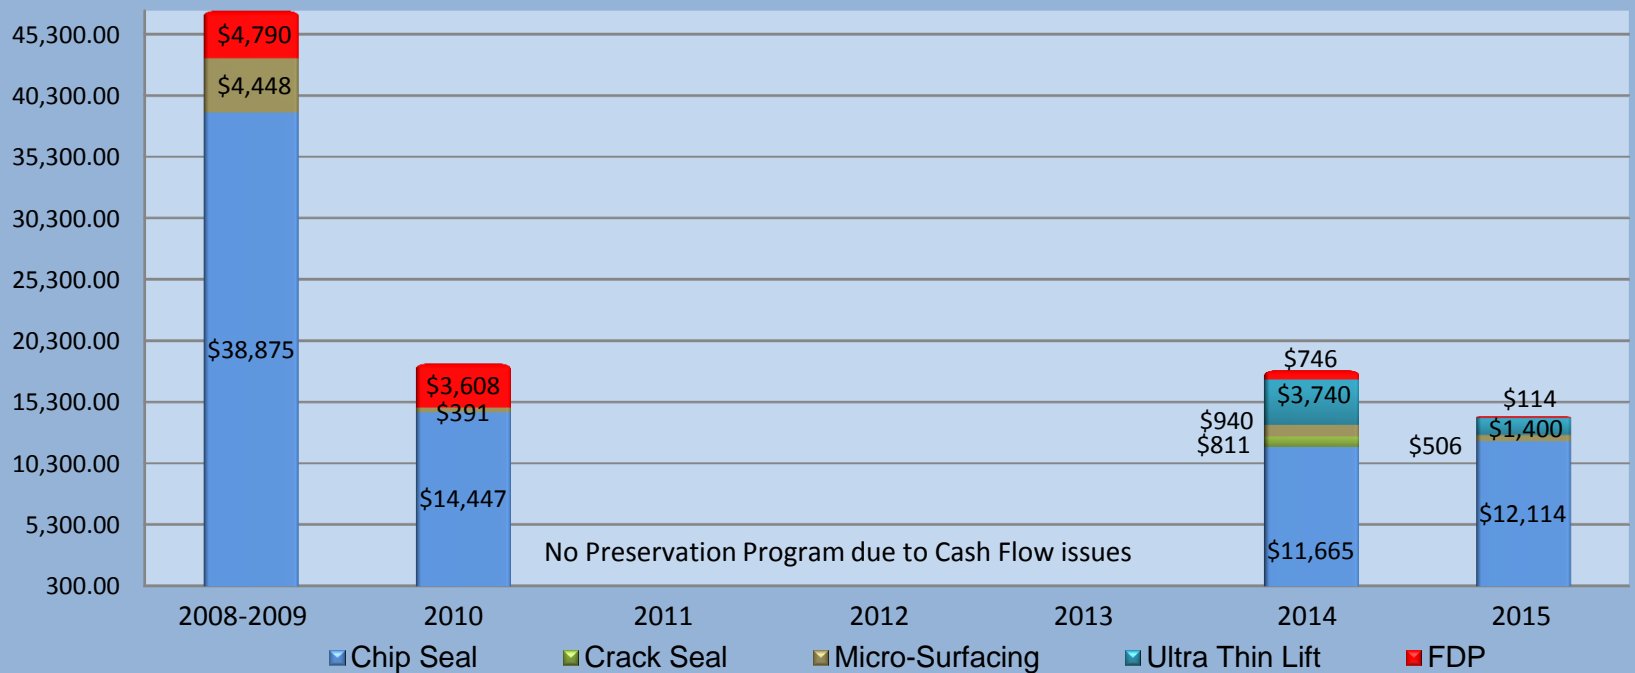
45,300.00
40,300.00
35,300.00
30,300.00
25,300.00
20,300.00
15,300.00
10,300.00
5,300.00
300.00

$4,790
$4,448
$38,875

$3,608
$391
$14,447

No Preservation Program due to Cash Flow issues

$746
$3,740
$940
$811
$11,665

$114
$1,400
$506
$12,114

2008-2009
2010
2011
2012
2013
2014
2015

Chip Seal
Crack Seal
Micro-Surfacing
Ultra Thin Lift
FDP